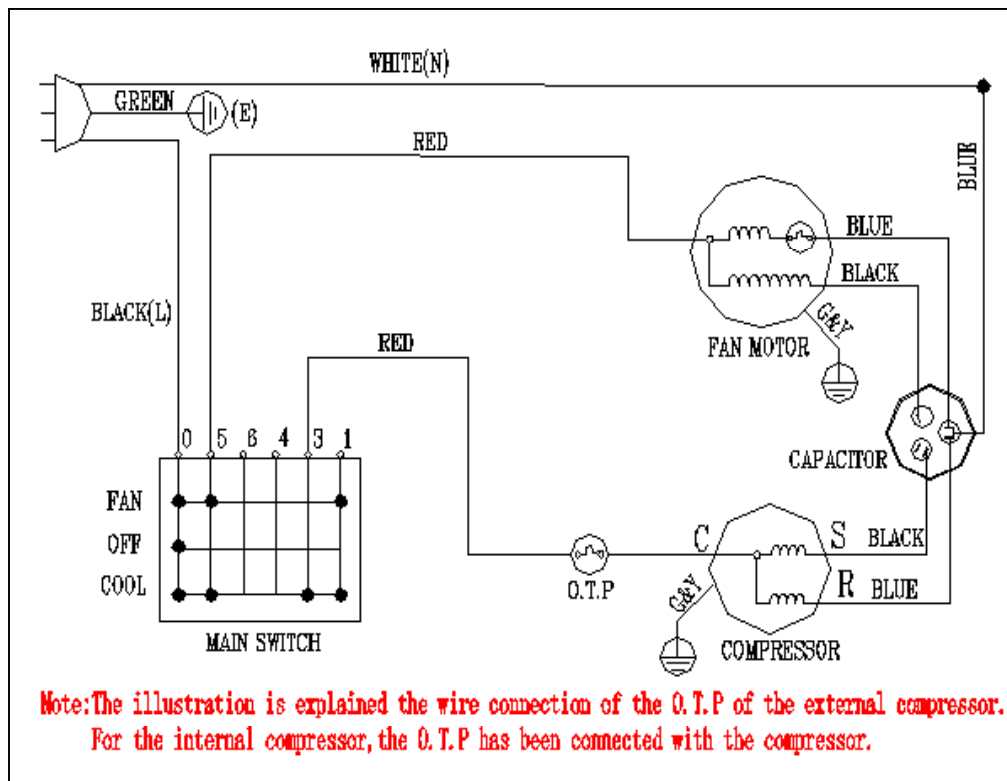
WHITE(N)
GREEN
(E)
RED
BLUE
BLUE
BLACK
G&Y
FAN MOTOR
BLACK(L)
RED
CAPACITOR
0 5 6 4 3 1
FAN
OFF
COOL
MAIN SWITCH
O.T.P
C
S
BLACK
R
BLUE
G&Y
COMPRESSOR

Note:The illustration is explained the wire connection of the O.T.P of the external compressor.
For the internal compressor,the O.T.P has been connected with the compressor.